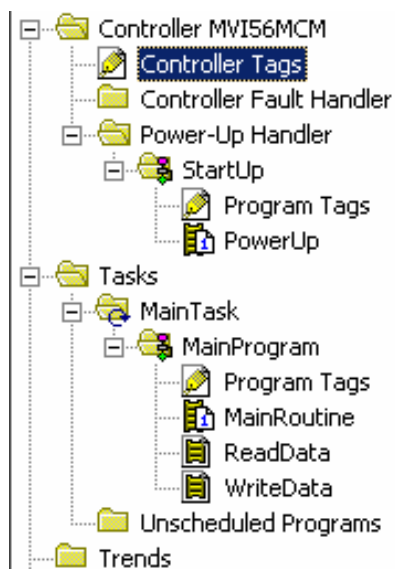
Controller MVI56MCM
Controller Tags
Controller Fault Handler
Power-Up Handler
StartUp
Program Tags
PowerUp
Tasks
MainTask
MainProgram
Program Tags
MainRoutine
ReadData
WriteData
Unscheduled Programs
Trends